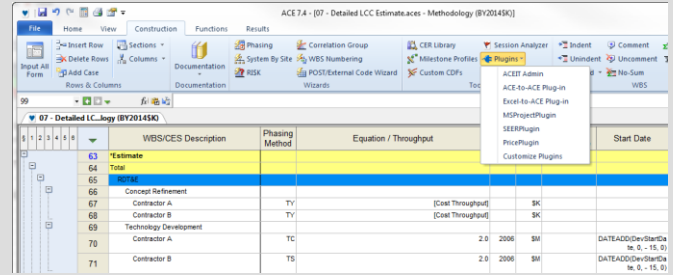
ACE 7.4 - [07 - Detailed LCC Estimate.aces - Methodology (BY2014$K)]

File | Home | View | Construction | Functions | Results

Input All Form
Insert Row
Delete Rows
Add Case
Sections
Columns
Rows & Columns

Documentation
Documentation

Phasing
System By Site
RISK
Correlation Group
WBS Numbering
POST/External Code Wizard
Wizards

CER Library
Milestone Profiles
Custom CDFs
Session Analyzer
Plugins
Too

Indent
Unindent
Comment
Uncomment
No-Sum
WBS

ACEIT Admin
ACE-to-ACE Plug-in
Excel-to-ACE Plug-in
MSProjectPlugin
SEERPlugin
PricePlugin
Customize Plugins

99

07 - Detailed LC...logy (BY2014$K)

1 2 3 4 5 6 7 8

| | WBS/CES Description | Phasing Method | Equation / Throughput | | | | Start Date |
|---|---|---|---|---|---|---|---|
| 63 | *Estimate | | | | | | |
| 64 | Total | | | | | | |
| 65 | RDT&E | | | | | | |
| 66 | Concept Refinement | | | | | | |
| 67 | Contractor A | TY | [Cost Throughput] | | | $K | |
| 68 | Contractor B | TY | [Cost Throughput] | | | $K | |
| 69 | Technology Development | | | | | | |
| 70 | Contractor A | TC | | 2.0 | 2006 | $M | DATEADD(DevStartDate, 0, - 15, 0) |
| 71 | Contractor B | TS | | 2.0 | 2006 | $M | DATEADD(DevStartDate, 0, - 15, 0) |